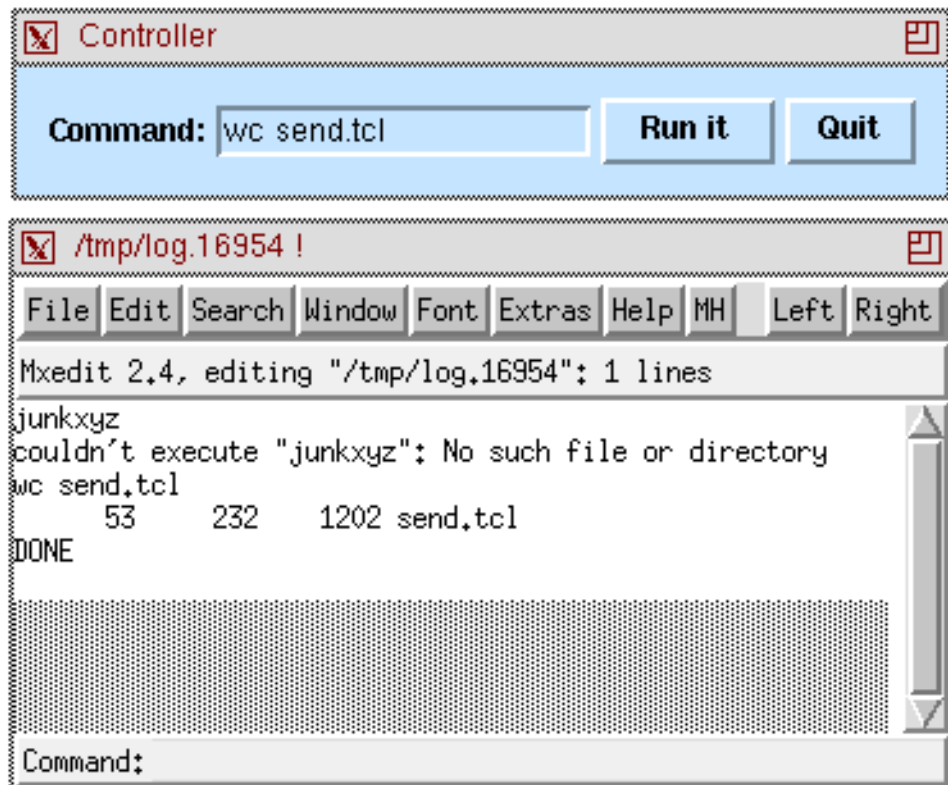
Controller

Command: wc send.tcl Run it Quit

/tmp/log.16954 !

File Edit Search Window Font Extras Help MH Left Right

Mxedit 2.4, editing "/tmp/log.16954": 1 lines

junkxyz
couldn't execute "junkxyz": No such file or directory
wc send.tcl
53 232 1202 send.tcl
DONE

Command: